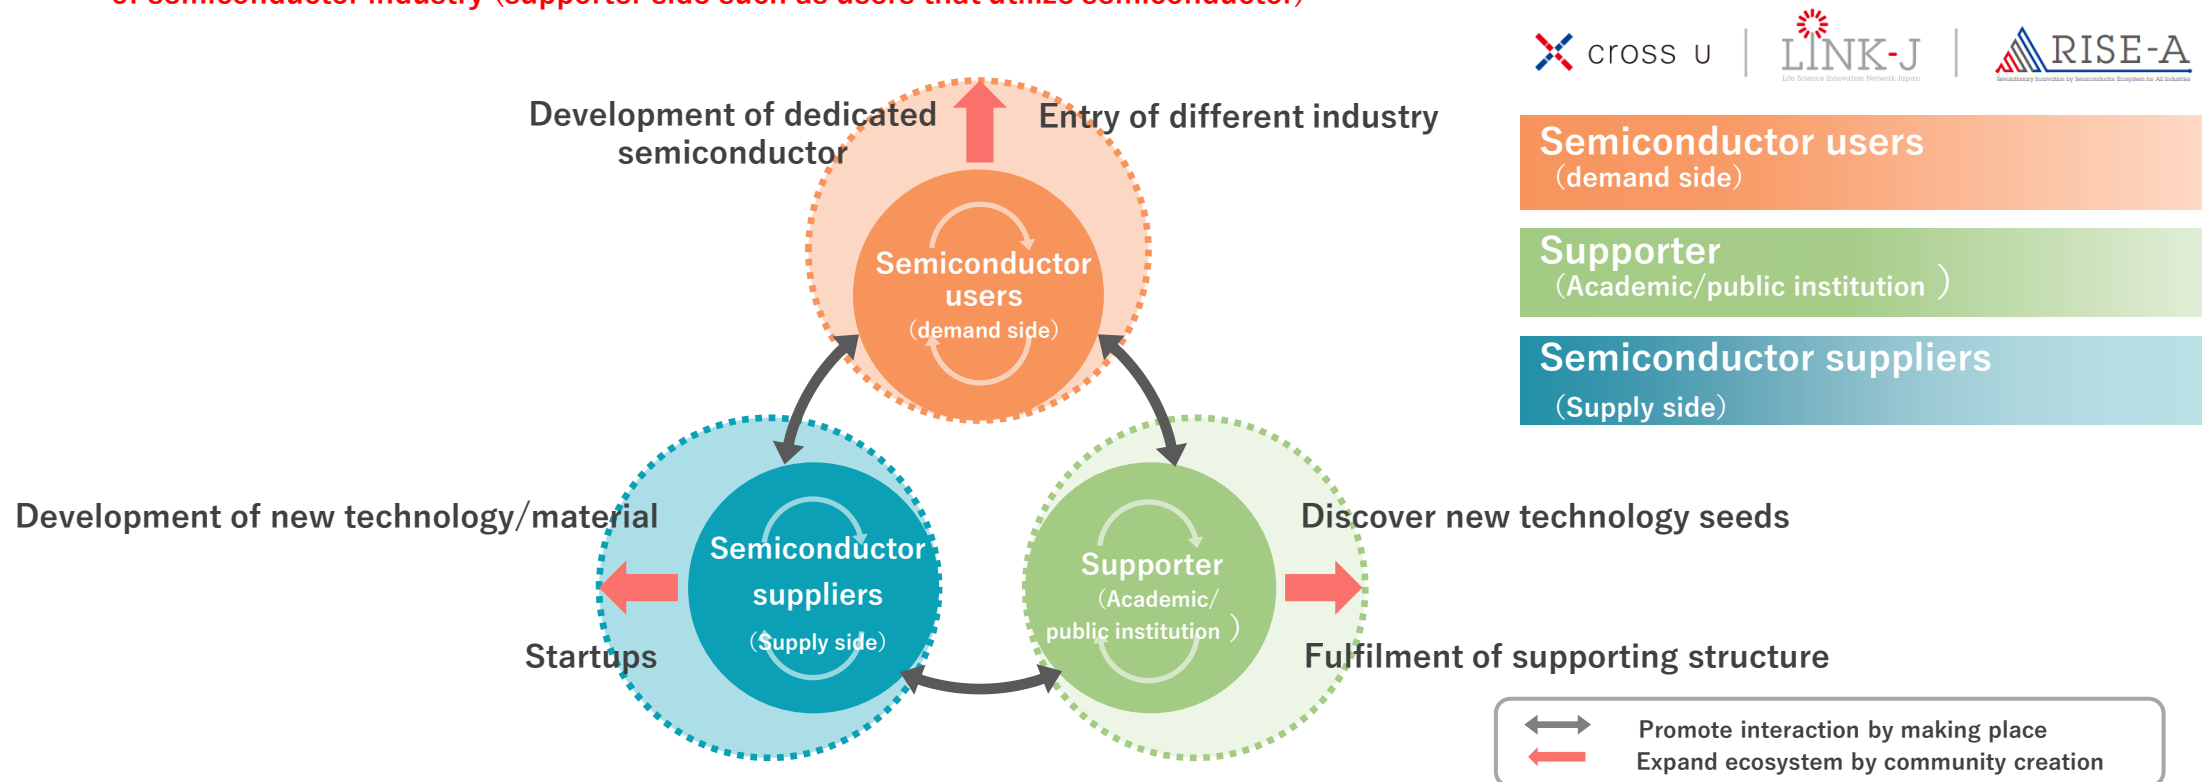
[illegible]

cross U | LINK-J Life Science Innovation Network Japan | RISE-A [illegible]

Development of dedicated semiconductor

Entry of different industry

Semiconductor users (demand side)

Supporter (Academic/public institution)

Semiconductor suppliers (Supply side)

Semiconductor users (demand side)

Development of new technology/material

Semiconductor suppliers (Supply side)

Supporter (Academic/ public institution)

Discover new technology seeds

Startups

Fulfilment of supporting structure

Promote interaction by making place
Expand ecosystem by community creation